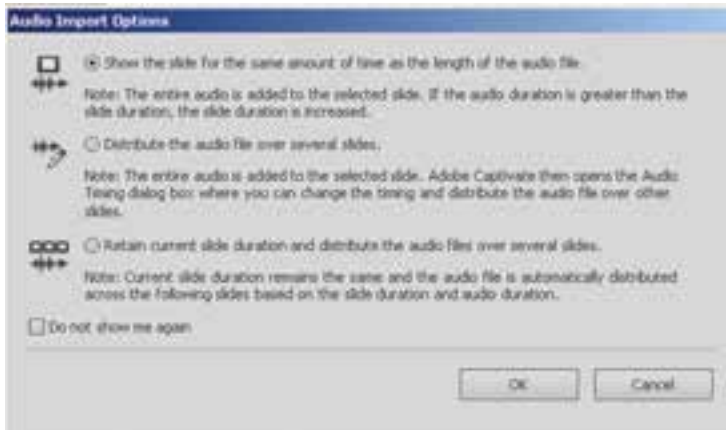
Audio Import Options

Show the slide for the same amount of time as the length of the audio file.

Note: The entire audio is added to the selected slide. If the audio duration is greater than the slide duration, the slide duration is increased.

Distribute the audio file over several slides.

Note: The entire audio is added to the selected slide. Adobe Captivate then opens the Audio Timing dialog box where you can change the timing and distribute the audio file over other slides.

Retain current slide duration and distribute the audio files over several slides.

Note: Current slide duration remains the same and the audio file is automatically distributed across the following slides based on the slide duration and audio duration.

Do not show me again

OK

Cancel